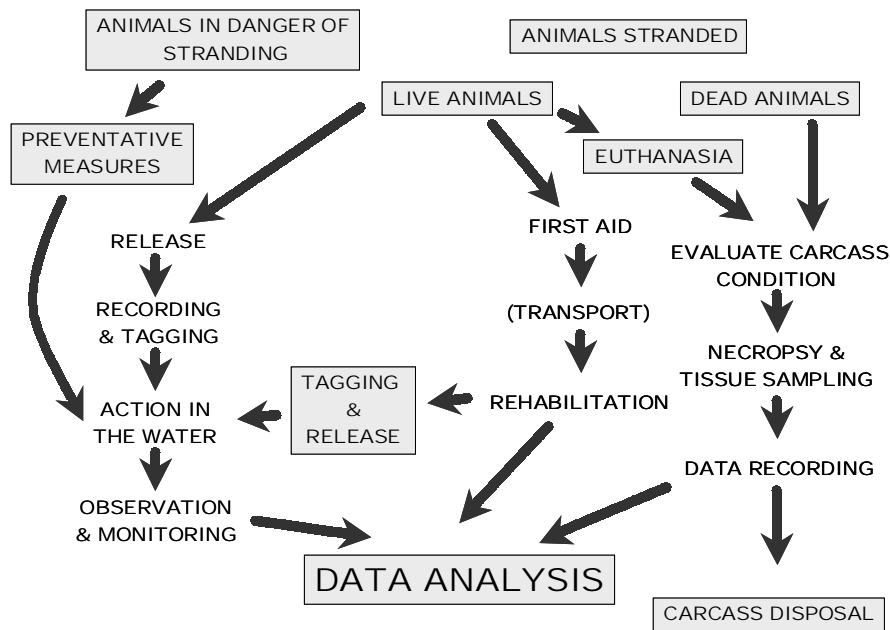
ANIMALS IN DANGER OF STRANDING

ANIMALS STRANDED

LIVE ANIMALS

DEAD ANIMALS

PREVENTATIVE MEASURES

EUTHANASIA

RELEASE

FIRST AID

EVALUATE CARCASS CONDITION

RECORDING & TAGGING

(TRANSPORT)

NECROPSY & TISSUE SAMPLING

TAGGING & RELEASE

ACTION IN THE WATER

REHABILITATION

DATA RECORDING

OBSERVATION & MONITORING

DATA ANALYSIS

CARCASS DISPOSAL